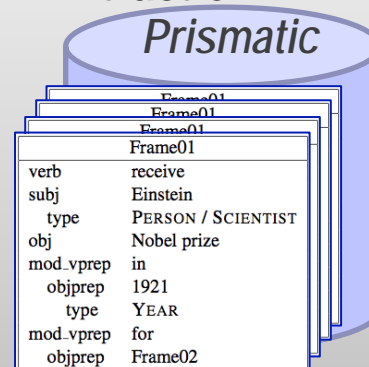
Prismatic

Frame01

Frame01

Frame01

| Frame01 | |
|---|---|
| verb | receive |
| subj | Einstein |
| type | PERSON / SCIENTIST |
| obj | Nobel prize |
| mod_vprep | in |
| objprep | 1921 |
| type | YEAR |
| mod_vprep | for |
| objprep | Frame02 |